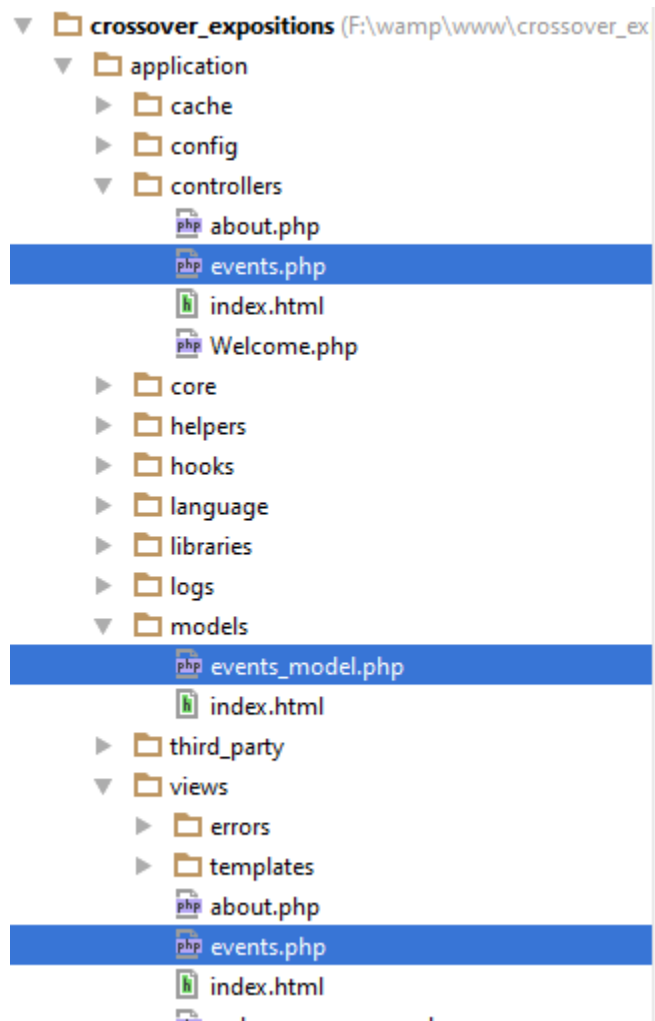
crossover_expositions (F:\wamp\www\crossover_ex
application
cache
config
controllers
php about.php
php events.php
h index.html
php Welcome.php
core
helpers
hooks
language
libraries
logs
models
php events_model.php
h index.html
third_party
views
errors
templates
php about.php
php events.php
h index.html
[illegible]